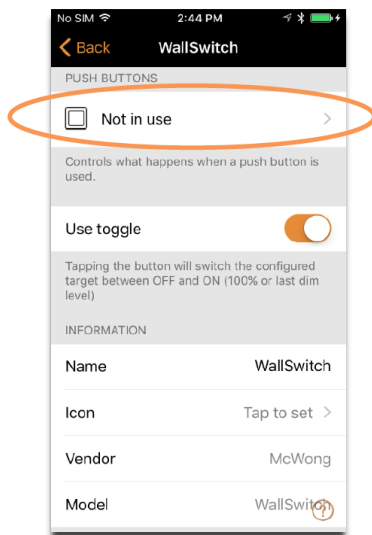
No SIM 2:44 PM

Back WallSwitch

PUSH BUTTONS

Not in use

Controls what happens when a push button is used.

Use toggle

Tapping the button will switch the configured target between OFF and ON (100% or last dim level)

INFORMATION

Name WallSwitch

Icon Tap to set

Vendor McWong

Model WallSwitch